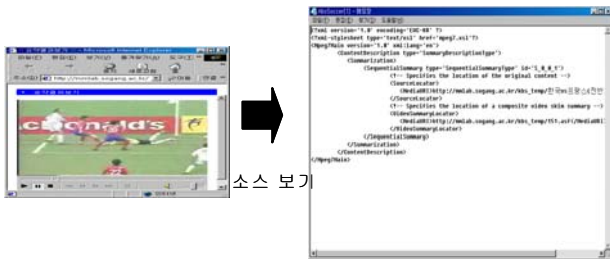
Microsoft Internet Explorer

http://mmlab.sogang.ac.kr/

소스 보기

<?xml version="1.0" encoding="EUC-KR" ?>
<?xml-stylesheet type="text/xsl" href="mpeg7.xsl"?>
<Mpeg7Main version="1.0" xml:lang="en">
<ContentDescription type="SummaryDescriptionType">
<Summarization>
<SequentialSummary type="SequentialSummaryType" id="S_0_0_1">
<!-- Specifies the location of the original content -->
<SourceLocator>
<MediaURI>http://mmlab.sogang.ac.kr/kbs_temp/한국vs프랑스전반
</SourceLocator>
<!-- Specifies the location of a composite video skim summary -->
<VideoSummaryLocator>
<MediaURI>http://mmlab.sogang.ac.kr/kbs_temp/TS7.asf</MediaURI>
</VideoSummaryLocator>
</SequentialSummary>
</Summarization>
</ContentDescription>
</Mpeg7Main>